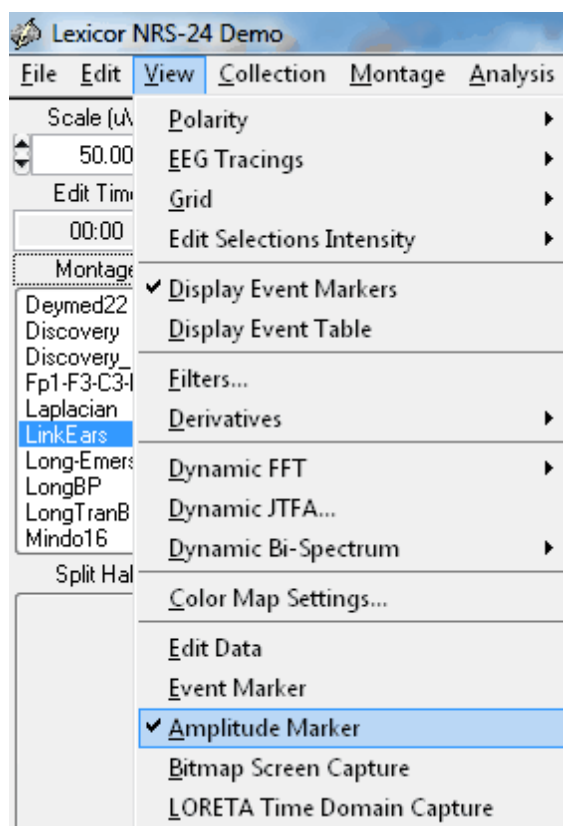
Lexicor NRS-24 Demo

File Edit View Collection Montage Analysis

Scale (u\
50.00
Edit Tim
00:00
Montage
Deymed22
Discovery
Discovery_
Fp1-F3-C3-
Laplacian
LinkEars
Long-Emers
LongBP
LongTranB
Mindo16
Split Hal

Polarity
EEG Tracings
Grid
Edit Selections Intensity
✔ Display Event Markers
Display Event Table
Filters...
Derivatives
Dynamic FFT
Dynamic JTFA...
Dynamic Bi-Spectrum
Color Map Settings...
Edit Data
Event Marker
✔ Amplitude Marker
Bitmap Screen Capture
LORETA Time Domain Capture